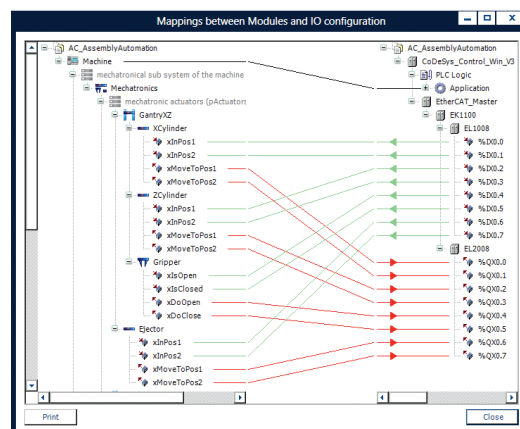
Mappings between Modules and IO configuration

AC_AssemblyAutomation
Machine
mechatronical sub system of the machine
Mechatronics
mechatronic actuators (pActuators
GantryXZ
XCylinder
xInPos1
xInPos2
xMoveToPos1
xMoveToPos2
ZCylinder
xInPos1
xInPos2
xMoveToPos1
xMoveToPos2
Gripper
xIsOpen
xIsClosed
xDoOpen
xDoClose
Ejector
xInPos1
xInPos2
xMoveToPos1
xMoveToPos2

AC_AssemblyAutomation
CoDeSys_Control_Win_V3
PLC Logic
Application
EtherCAT_Master
EK1100
EL1008
%IX0.0
%IX0.1
%IX0.2
%IX0.3
%IX0.4
%IX0.5
%IX0.6
%IX0.7
EL2008
%QX0.0
%QX0.1
%QX0.2
%QX0.3
%QX0.4
%QX0.5
%QX0.6
%QX0.7

Print
Close